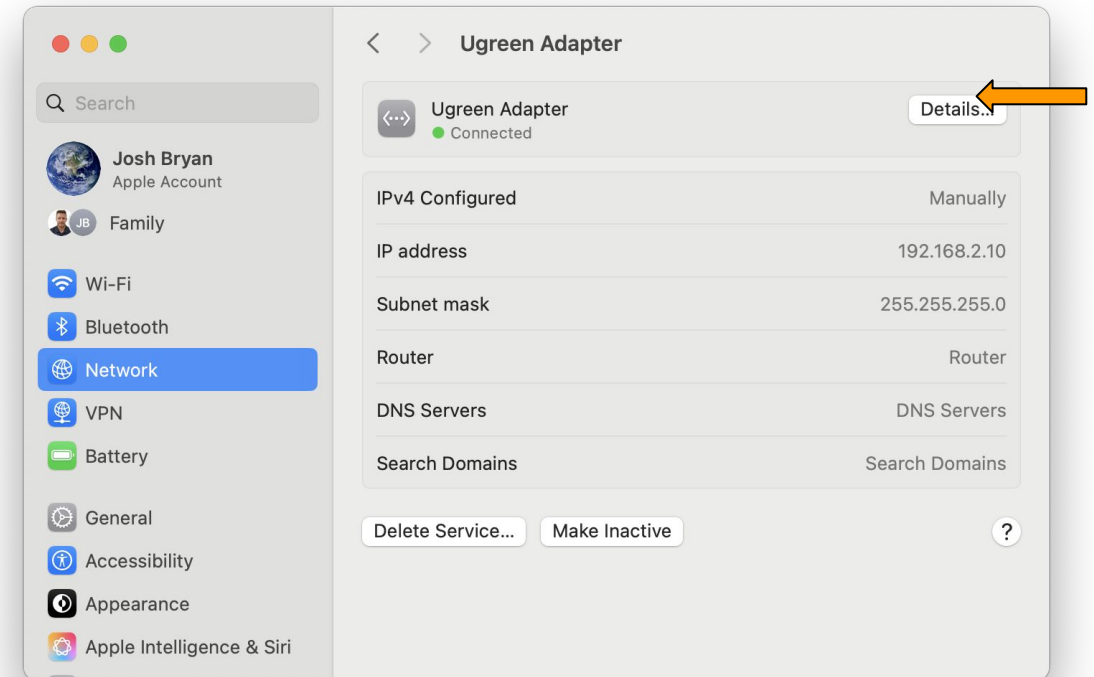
Search

Josh Bryan
Apple Account

JB Family

Wi-Fi
Bluetooth
Network
VPN
Battery

General
Accessibility
Appearance
Apple Intelligence & Siri

Ugreen Adapter

Ugreen Adapter
Connected

Details...

| | |
|---|---|
| IPv4 Configured | Manually |
| IP address | 192.168.2.10 |
| Subnet mask | 255.255.255.0 |
| Router | Router |
| DNS Servers | DNS Servers |
| Search Domains | Search Domains |

Delete Service... Make Inactive ?